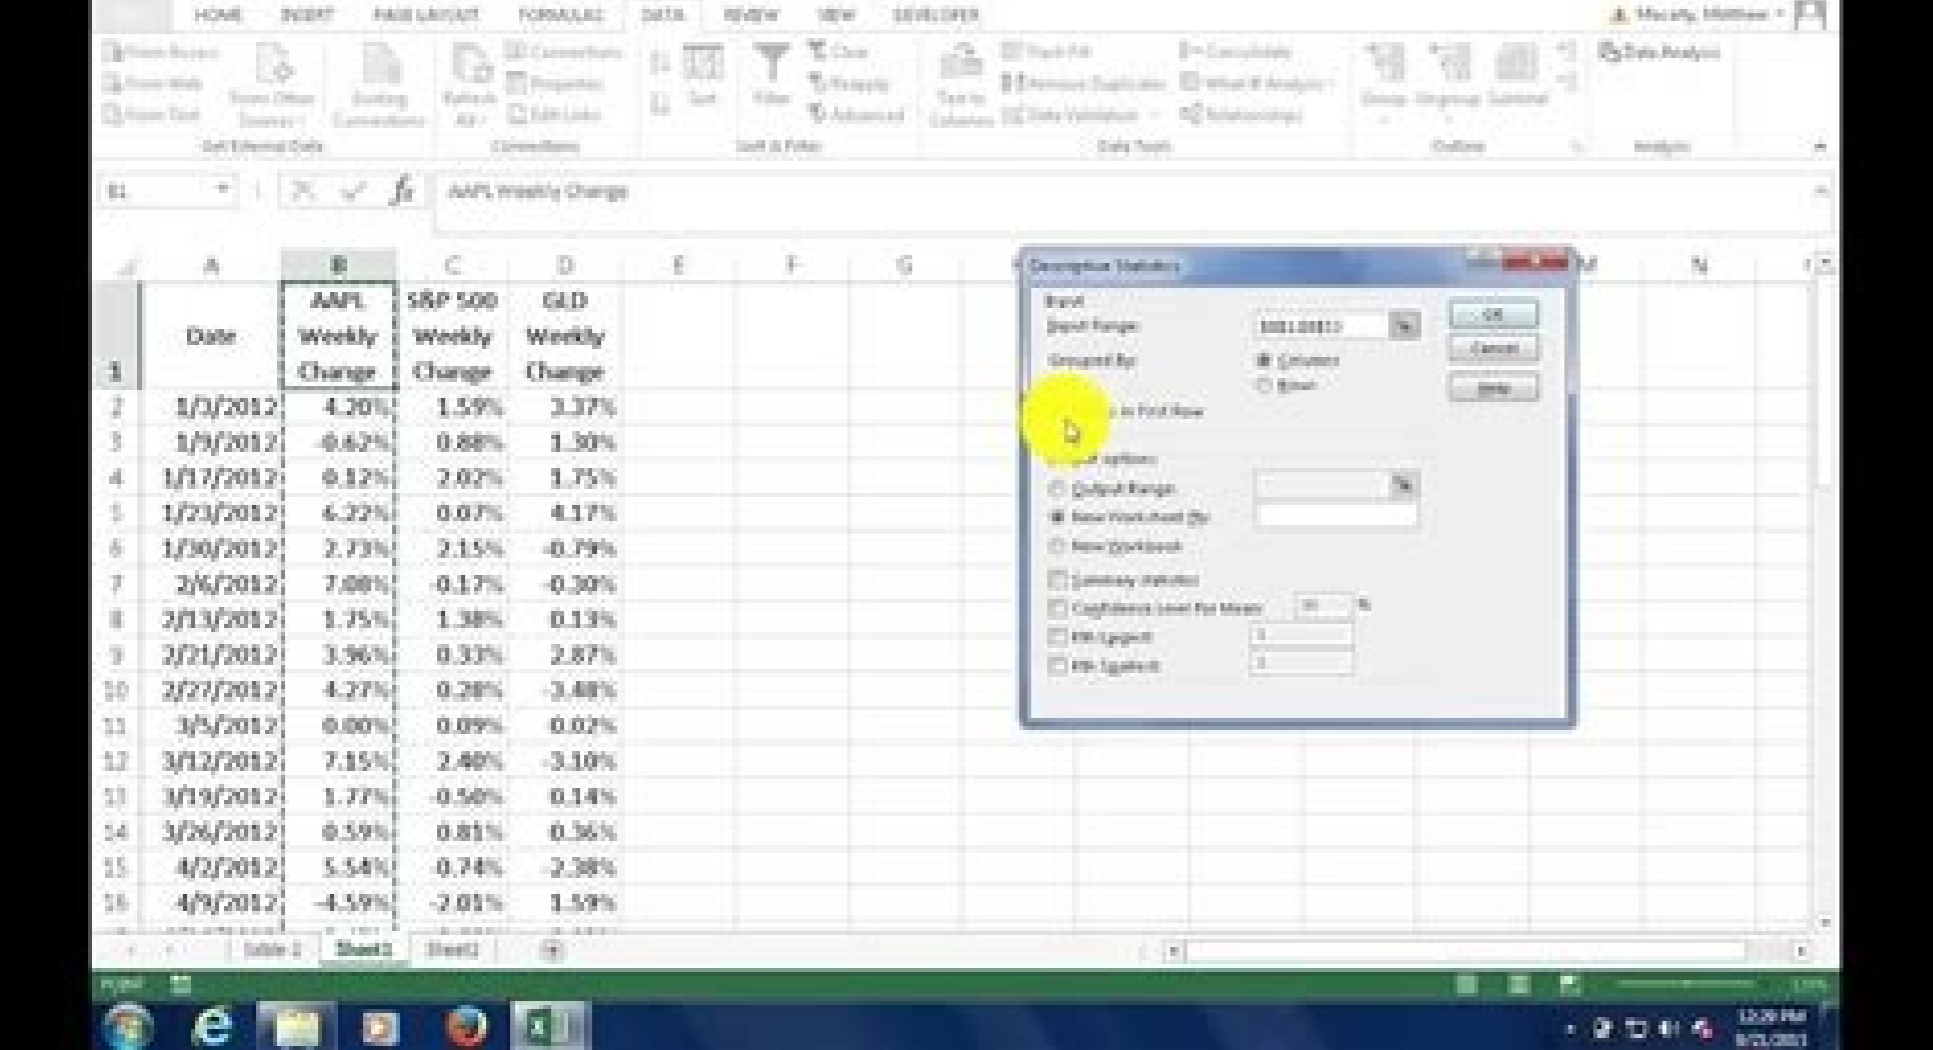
HOME INSERT PAGE LAYOUT FORMULAS DATA REVIEW VIEW DEVELOPER

Macarty, Matthew

From Access
From Web
From Text
From Other Sources
Existing Connections
Refresh All
Connections
Properties
Edit Links
Sort
Filter
Clear
Reapply
Advanced
Text to Columns
Flash Fill
Remove Duplicates
Data Validation
Consolidate
What-If Analysis
Relationships
Group
Ungroup
Subtotal
Data Analysis

Get External Data
Connections
Sort & Filter
Data Tools
Outline
Analysis

B1
AAPL Weekly Change

| | A | B | C | D | E | F | G |
|---|---|---|---|---|---|---|---|
| 1 | Date | AAPL Weekly Change | S&P 500 Weekly Change | GLD Weekly Change | | | |
| 2 | 1/3/2012 | 4.20% | 1.59% | 3.37% | | | |
| 3 | 1/9/2012 | -0.62% | 0.88% | 1.30% | | | |
| 4 | 1/17/2012 | 0.12% | 2.02% | 1.75% | | | |
| 5 | 1/23/2012 | 6.22% | 0.07% | 4.17% | | | |
| 6 | 1/30/2012 | 2.73% | 2.15% | -0.79% | | | |
| 7 | 2/6/2012 | 7.08% | -0.17% | -0.30% | | | |
| 8 | 2/13/2012 | 1.75% | 1.38% | 0.13% | | | |
| 9 | 2/21/2012 | 3.96% | 0.33% | 2.87% | | | |
| 10 | 2/27/2012 | 4.27% | 0.28% | -3.48% | | | |
| 11 | 3/5/2012 | 0.00% | 0.09% | 0.02% | | | |
| 12 | 3/12/2012 | 7.15% | 2.40% | -3.10% | | | |
| 13 | 3/19/2012 | 1.77% | -0.50% | 0.14% | | | |
| 14 | 3/26/2012 | 0.59% | 0.81% | 0.36% | | | |
| 15 | 4/2/2012 | 5.54% | 0.74% | -2.38% | | | |
| 16 | 4/9/2012 | -4.59% | -2.01% | 1.59% | | | |

M N

Descriptive Statistics
Input
Input Range: $B$1:$B$53
Grouped By: Columns
Rows
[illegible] in First Row
Output options
Output Range:
New Worksheet Ply:
New Workbook
Summary statistics
Confidence Level for Mean: 95 %
Kth Largest: 1
Kth Smallest: 1
OK
Cancel
Help

Table 1 Sheet1 Sheet2

POINT